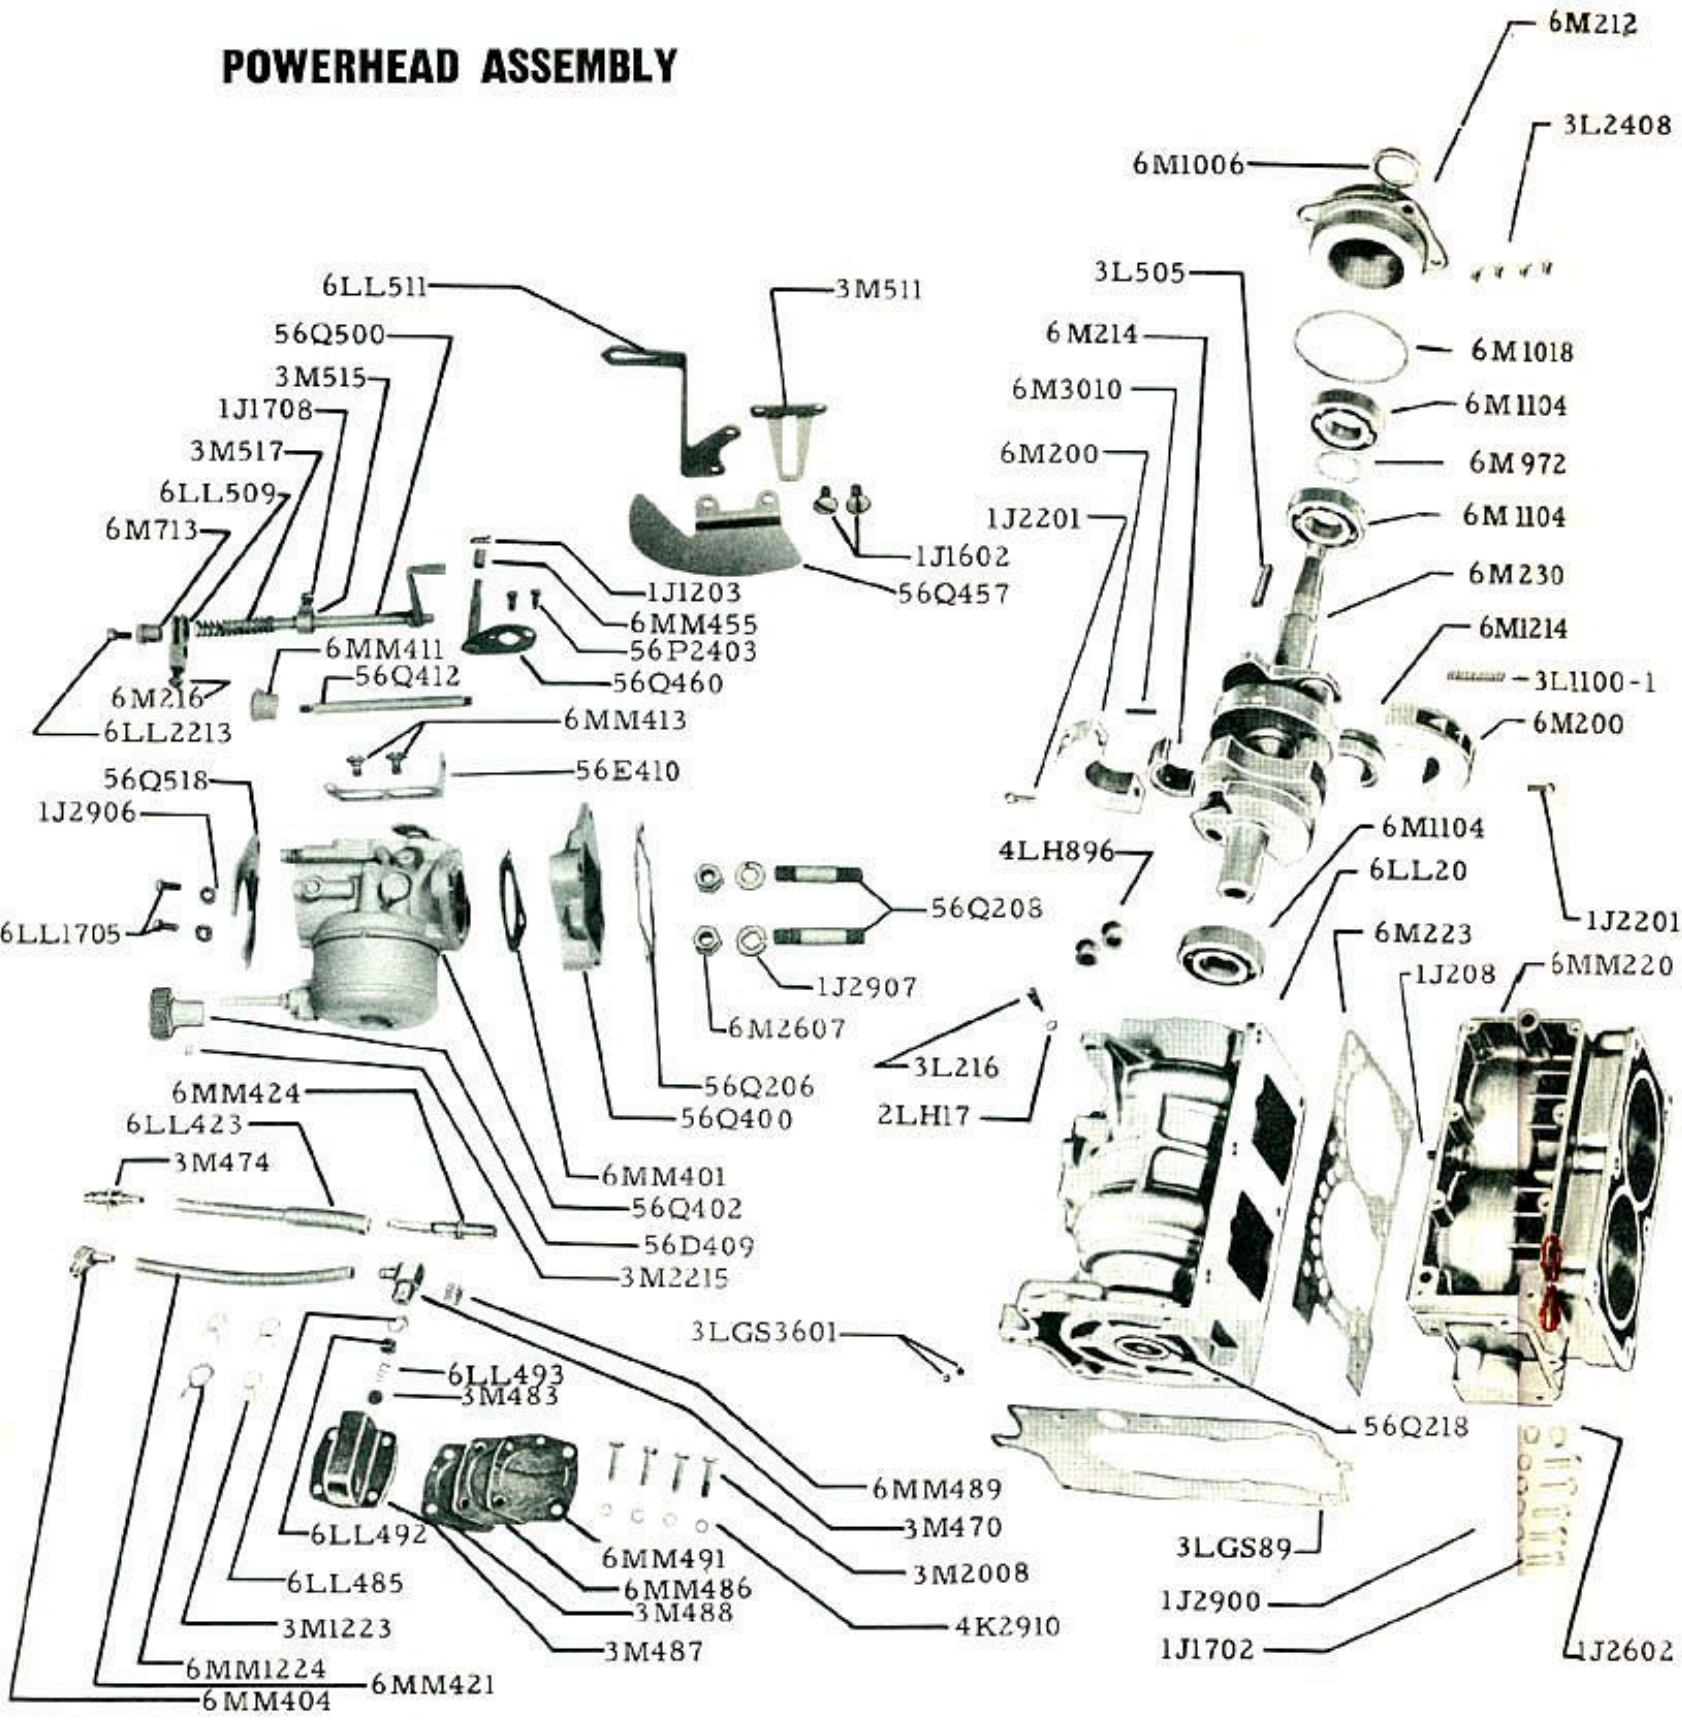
POWERHEAD ASSEMBLY

6M212
3L2408
6M1006
3L505
6LL511
3M511
56Q500
6M214
6M1018
3M515
6M3010
1J1708
6M1104
3M517
6M200
6M972
6LL509
1J2201
6M1104
6M713
1J1602
1J1203
56Q457
6M230
6MM455
56P2403
6M1214
6MM411
56Q412
56Q460
3L1100-1
6M216
6MM413
6M200
6LL2213
56Q518
56E410
1J2906
6M1104
4LH896
6LL20
56Q208
1J2201
6LL1705
6M223
1J2907
1J208
6MM220
6M2607
3L216
56Q206
2LH17
56Q400
6MM424
6LL423
6MM401
3M474
56Q402
56D409
3M2215
3LGS3601
6LL493
3M483
56Q218
6MM489
6LL492
3M470
3LGS89
6MM491
6LL485
6MM486
3M2008
3M488
1J2900
3M1223
4K2910
3M487
1J1702
1J2602
6MM1224
6MM421
6MM404